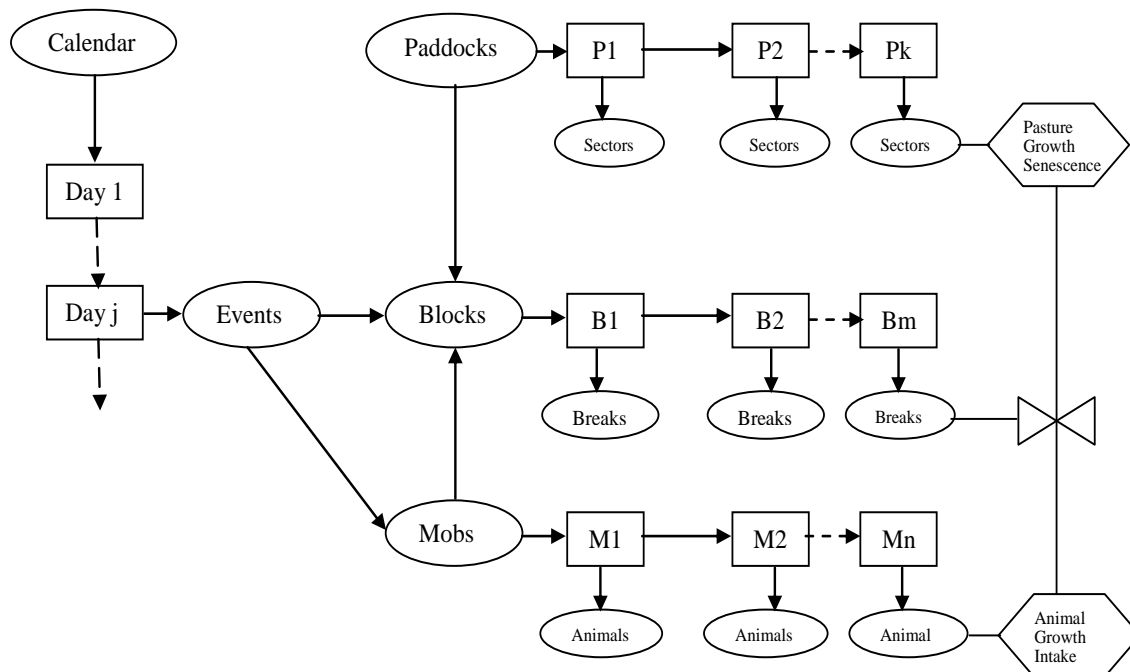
Calendar

Day 1

Day j

Events

Paddocks

P1

P2

Pk

Sectors

Sectors

Sectors

Pasture Growth Senescence

Blocks

B1

B2

Bm

Breaks

Breaks

Breaks

Mobs

M1

M2

Mn

Animals

Animals

Animal

Animal Growth Intake